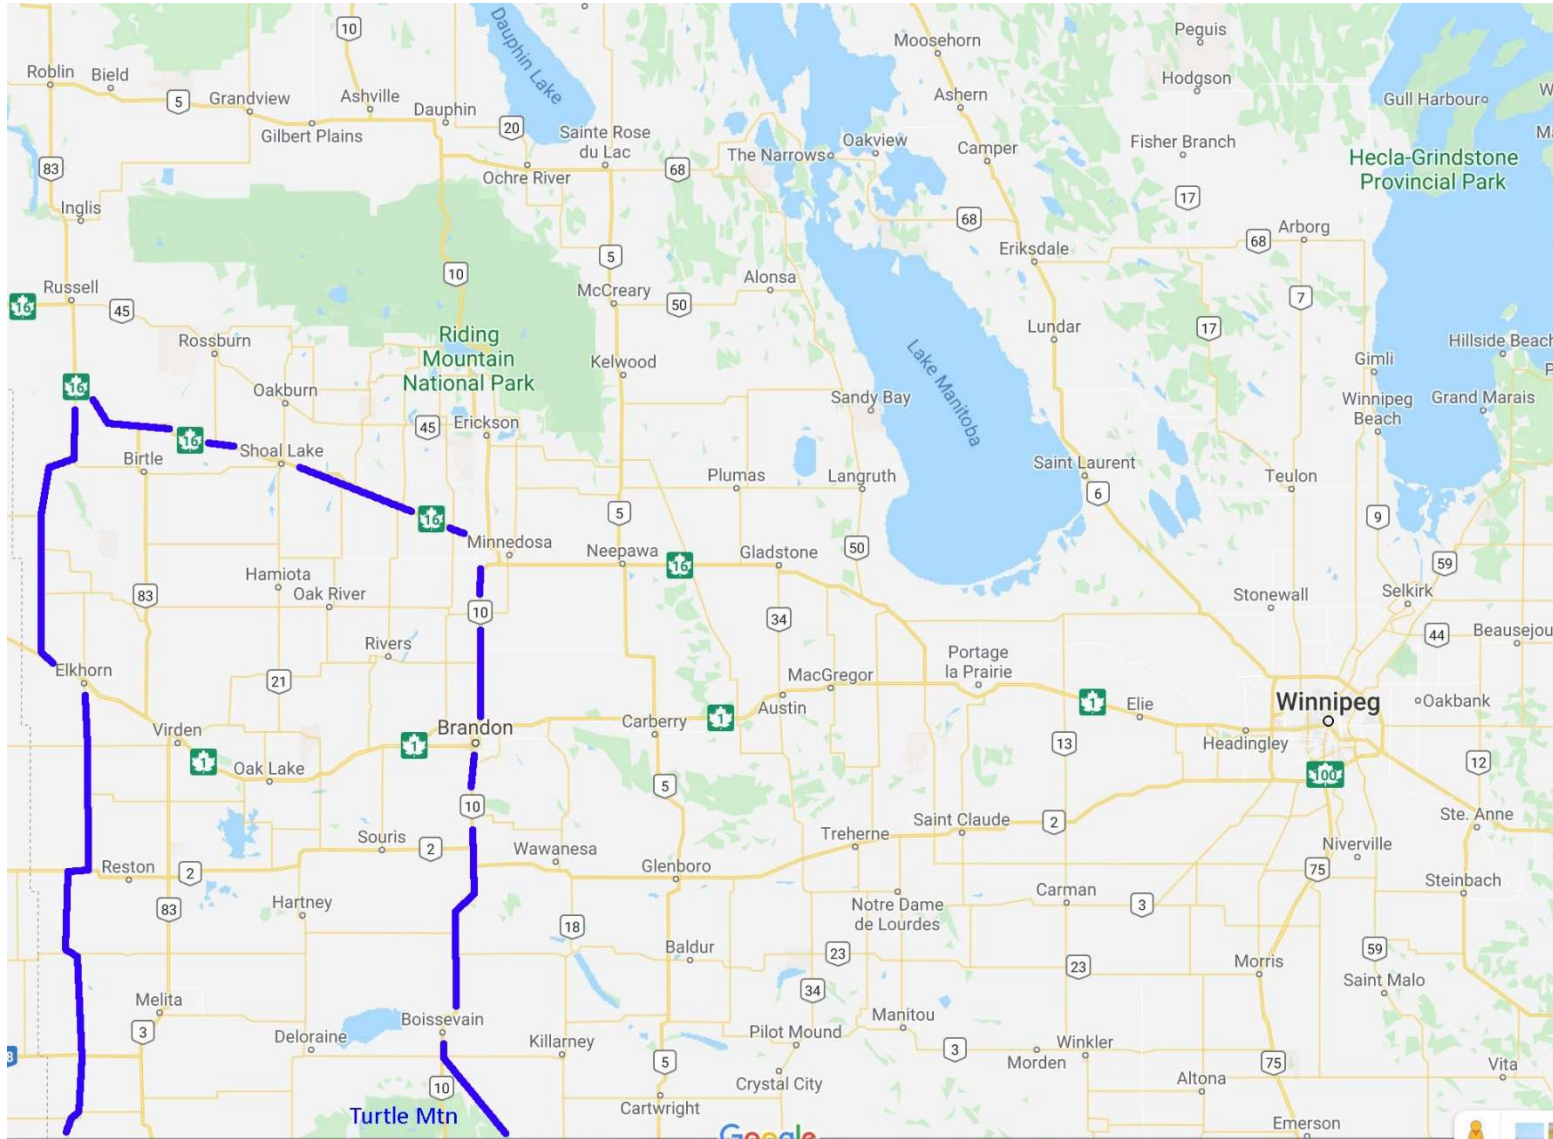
Roblin Bield 10 Peguis Moosehorn Hodgson Grandview Ashville Dauphin Lake 5 Dauphin Ashern Gull Harbour W Gilbert Plains 20 Sainte Rose du Lac Oakview Ma The Narrows Camper Fisher Branch 83 68 Hecla-Grindstone Provincial Park Ochre River 17 Inglis 68 Eriksdale Arborg 68 5 10 Alonsa Russell 45 McCreary 50 7 16 Lundar 17 Riding Mountain National Park Rossburn Kelwood Hillside Beach Lake Manitoba Gimli 16 Oakburn Sandy Bay Winnipeg Beach Grand Marais 45 Erickson 16 Shoal Lake Birtle Saint Laurent Plumas Langruth Teulon 6 16 5 9 Minnedosa Neepawa 16 Gladstone 50 59 Hamiota 83 Oak River Stonewall Selkirk 10 34 44 Beausejou Rivers Portage la Prairie Elkhorn 21 MacGregor Winnipeg Oakbank Austin 1 Elie Virden Brandon Carberry 1 1 13 Headingley 1 Oak Lake 12 5 100 10 Ste. Anne Souris 2 Treherne Saint Claude 2 Niverville Reston 2 Wawanesa Glenboro 75 Hartney Carman Steinbach 83 3 Notre Dame de Lourdes 18 Baldur 23 59 23 Morris Melita 34 Saint Malo 3 Manitou Boissevain Deloraine Pilot Mound Killarney Winkler 3 Morden 75 Vita 5 Altona 10 Crystal City Turtle Mtn Cartwright Emerson Google 8